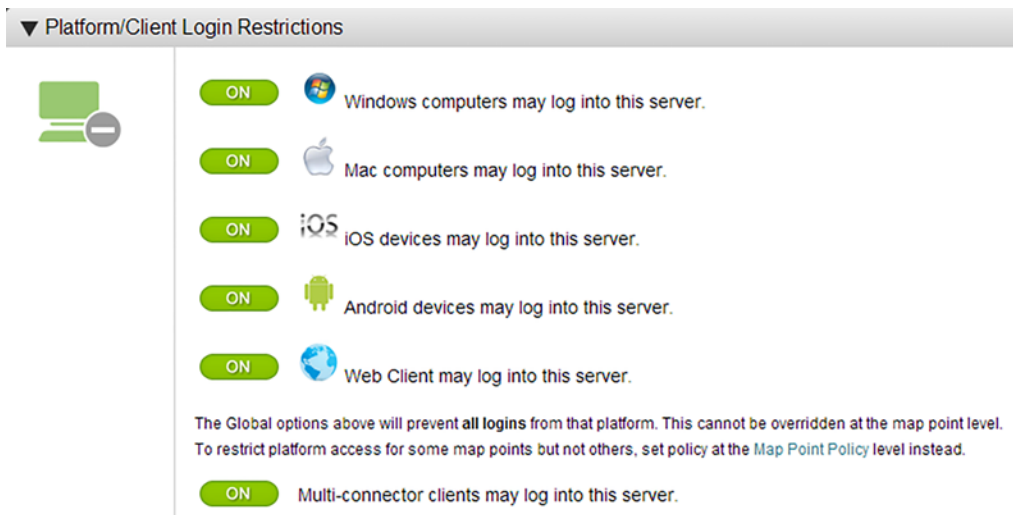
▼ Platform/Client Login Restrictions

ON Windows computers may log into this server.

ON Mac computers may log into this server.

ON iOS iOS devices may log into this server.

ON Android devices may log into this server.

ON Web Client may log into this server.

The Global options above will prevent all logins from that platform. This cannot be overridden at the map point level. To restrict platform access for some map points but not others, set policy at the Map Point Policy level instead.

ON Multi-connector clients may log into this server.